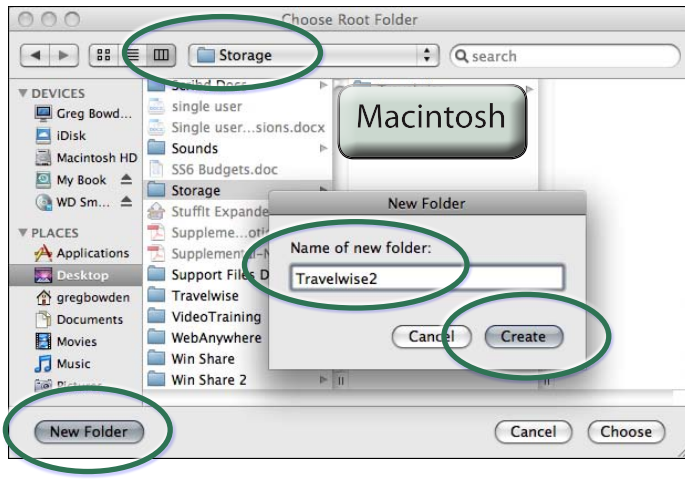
Choose Root Folder

Storage

search

DEVICES
Greg Bowd...
iDisk
Macintosh HD
My Book
WD Sm...

PLACES
Applications
Desktop
gregbowden
Documents
Movies
Music

single user
Single user...sions.docx
Sounds
SS6 Budgets.doc
Storage
StuffIt Expande
Suppleme...oti
Supplement-N
Support Files D
Travelwise
VideoTraining
WebAnywhere
Win Share
Win Share 2

Macintosh

New Folder

Name of new folder:

Travelwise2

Cancel
Create

New Folder

Cancel
Choose